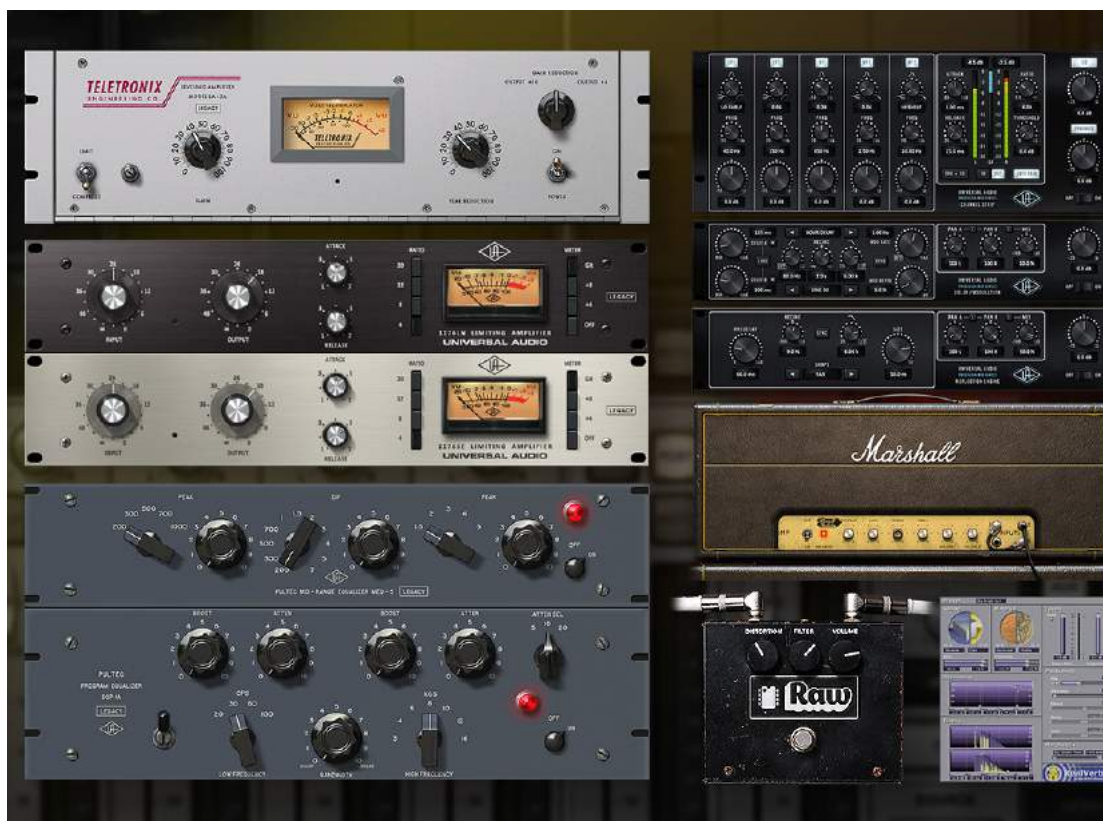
TELETRONIX
ENGINEERING CO.
LEVELING AMPLIFIER
MODEL LA-2A
LEGACY
TELETRONIX
GAIN
PEAK REDUCTION
LIMIT
COMPRESS
ON
POWER
GAIN REDUCTION
OUTPUT
ATTACK
RELEASE
RATIO
METER
GR
+8
+4
OFF
20
12
8
4
INPUT
OUTPUT
LEGACY
1176LN LIMITING AMPLIFIER
UNIVERSAL AUDIO
1176SE LIMITING AMPLIFIER
UNIVERSAL AUDIO
PEAK
DIP
PEAK
200
300
500
700
1000
700
500
200
OFF
ON
PULTEC MID-RANGE EQUALIZER MEQ-5
LEGACY
BOOST
ATTEN
BOOST
ATTEN
ATTEN SEL
5
10
20
PULTEC
PROGRAM EQUALIZER
EQP-1A
LEGACY
CPS
20
30
60
100
KCS
LOW FREQUENCY
BANDWIDTH
HIGH FREQUENCY
OFF
ON
UNIVERSAL AUDIO
CHANNEL STRIP
UNIVERSAL AUDIO
DELAY MODULATION
UNIVERSAL AUDIO
REFLECTION ENGINE
Marshall
DISTORTION
FILTER
VOLUME
Raw
RealVerb